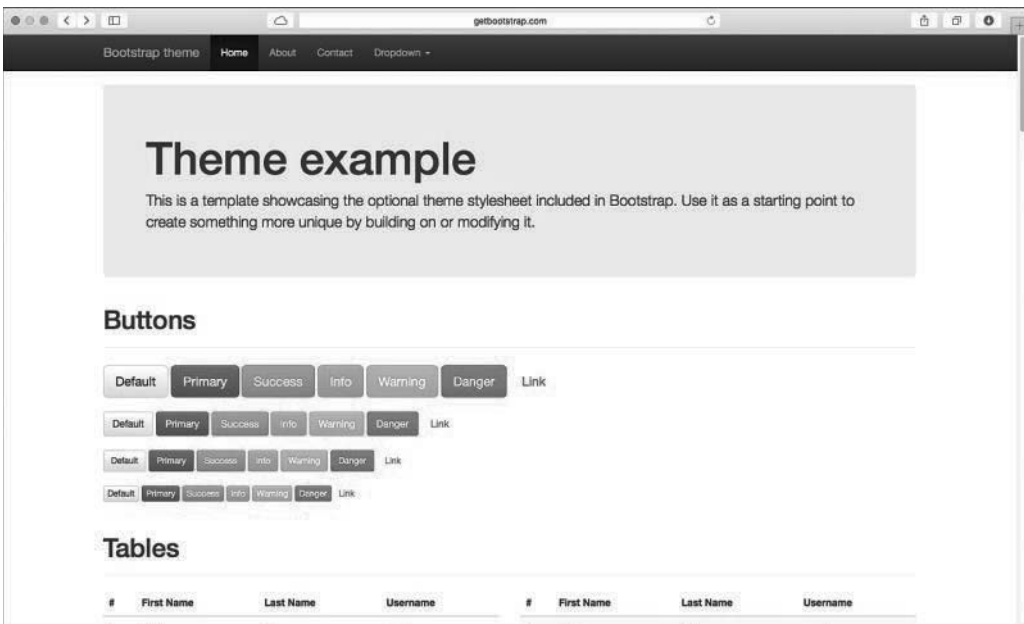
getbootstrap.com

Bootstrap theme Home About Contact Dropdown

Theme example

This is a template showcasing the optional theme stylesheet included in Bootstrap. Use it as a starting point to create something more unique by building on or modifying it.

Buttons

Default Primary Success Info Warning Danger Link

Default Primary Success Info Warning Danger Link

Default Primary Success Info Warning Danger Link

Default Primary Success Info Warning Danger Link

Tables

| # | First Name | Last Name | Username |
|---|---|---|---|

| # | First Name | Last Name | Username |
|---|---|---|---|